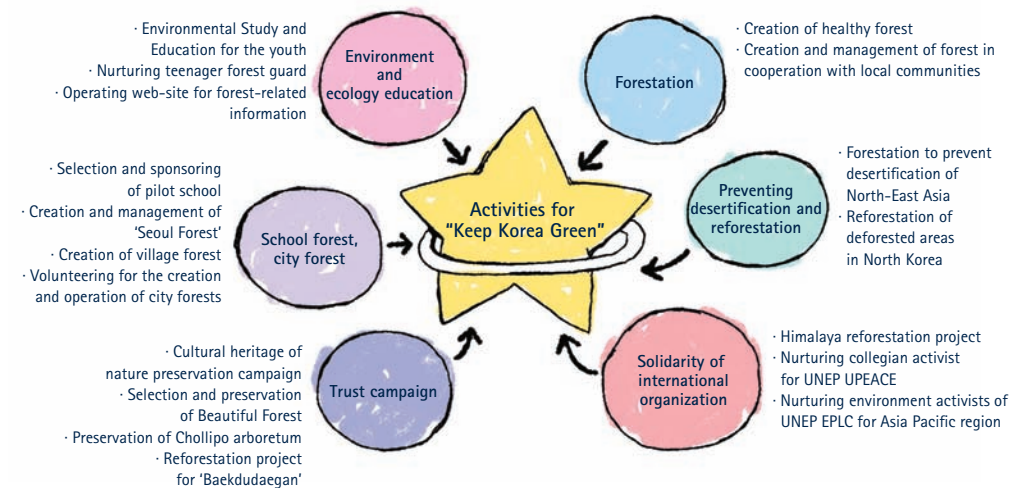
· Environmental Study and Education for the youth
· Nurturing teenager forest guard
· Operating web-site for forest-related information

Environment and ecology education

Forestation

· Creation of healthy forest
· Creation and management of forest in cooperation with local communities

· Selection and sponsoring of pilot school
· Creation and management of 'Seoul Forest'
· Creation of village forest
· Volunteering for the creation and operation of city forests

School forest, city forest

Activities for "Keep Korea Green"

Preventing desertification and reforestation

· Forestation to prevent desertification of North-East Asia
· Reforestation of deforested areas in North Korea

· Cultural heritage of nature preservation campaign
· Selection and preservation of Beautiful Forest
· Preservation of Chollipo arboretum
· Reforestation project for 'Baekdudaegan'

Trust campaign

Solidarity of international organization

· Himalaya reforestation project
· Nurturing collegian activist for UNEP UPEACE
· Nurturing environment activists of UNEP EPLC for Asia Pacific region